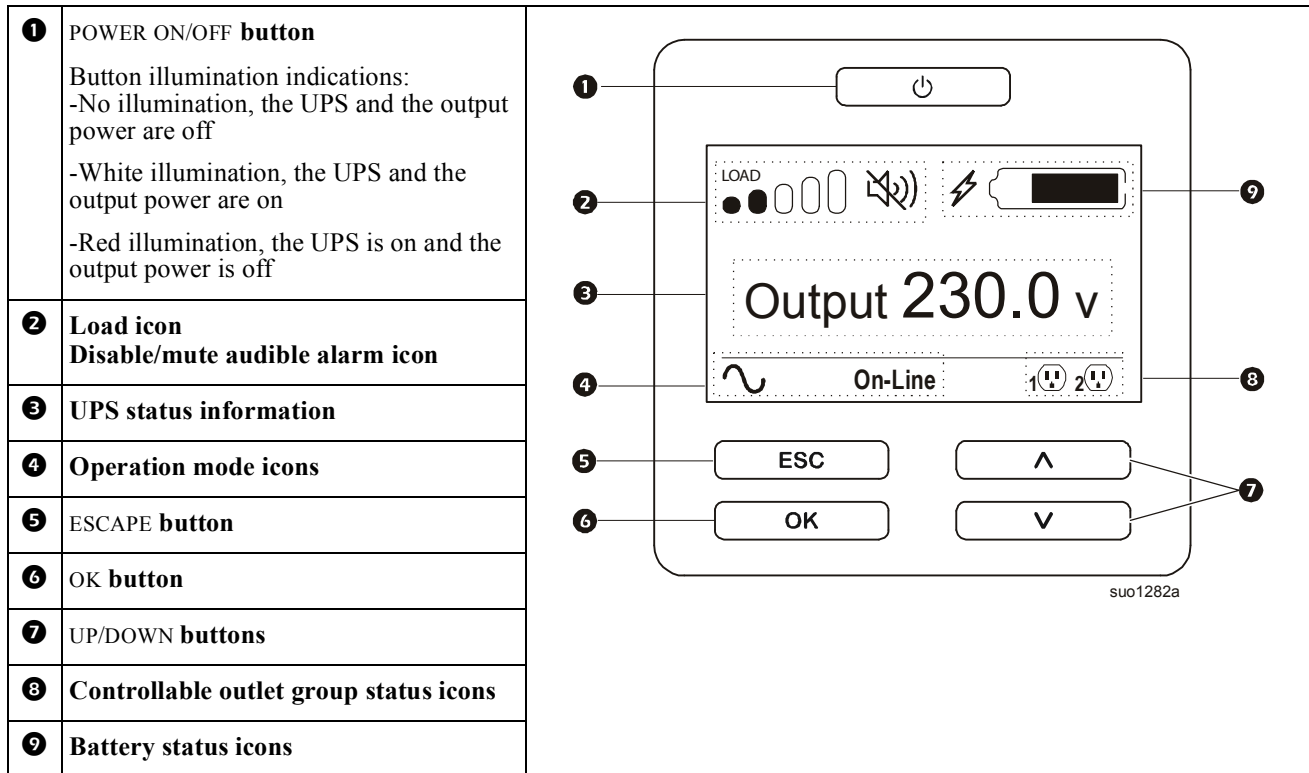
| | |
|---|---|
| ❶ | POWER ON/OFF **button**<br><br>Button illumination indications:<br>-No illumination, the UPS and the output power are off<br><br>-White illumination, the UPS and the output power are on<br><br>-Red illumination, the UPS is on and the output power is off |
| ❷ | **Load icon**<br>**Disable/mute audible alarm icon** |
| ❸ | **UPS status information** |
| ❹ | **Operation mode icons** |
| ❺ | ESCAPE **button** |
| ❻ | OK **button** |
| ❼ | UP/DOWN **buttons** |
| ❽ | **Controllable outlet group status icons** |
| ❾ | **Battery status icons** |

❶
❷ LOAD
❾
❸ Output 230.0 v
❹ On-Line
❽ 1 2
❺ ESC
❻ OK
❼
suo1282a